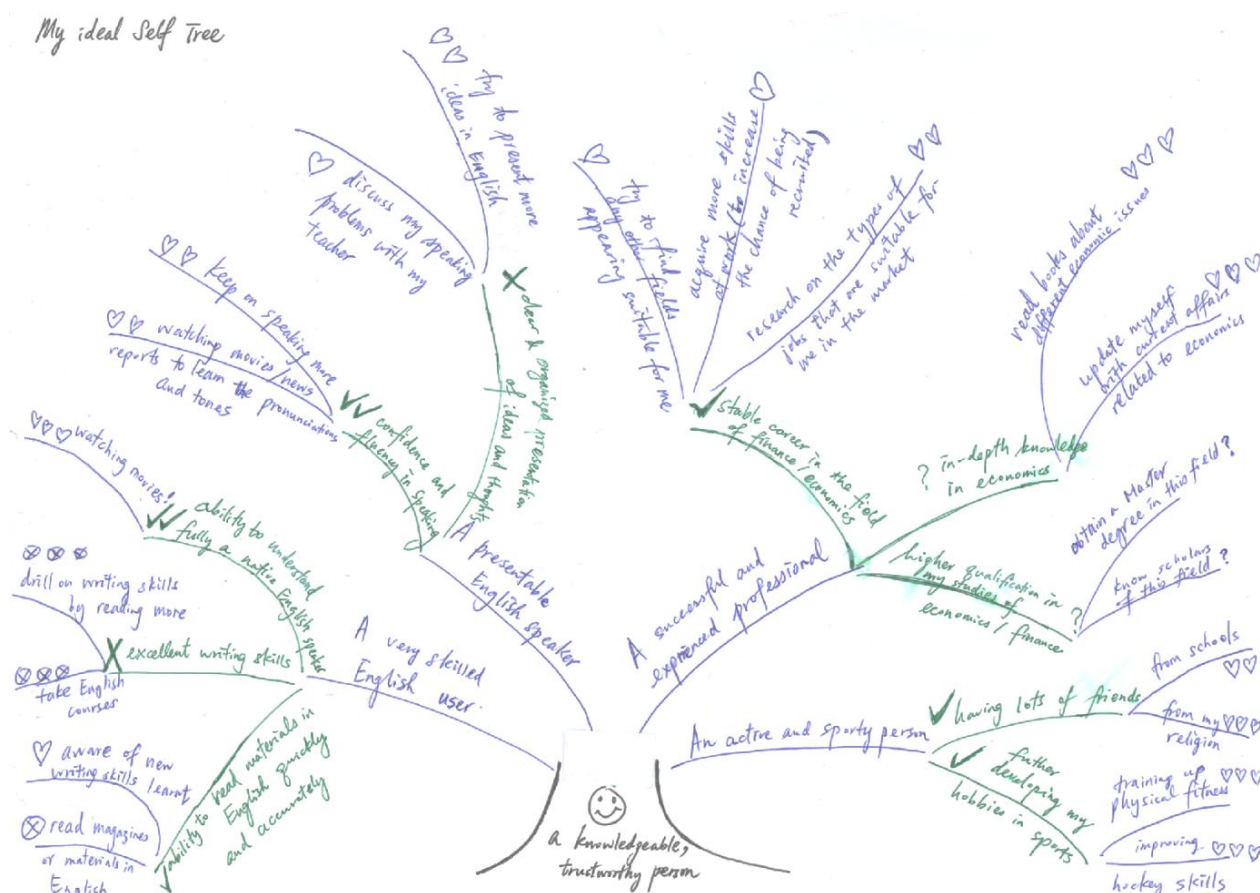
My ideal Self Tree

try to present more ideas in English

discuss my speaking problems with my teacher

try to find any other fields appearing suitable for me

acquire more skills at work (to increase the chance of being recruited)

research on the types of jobs that are suitable for me in the market

read books about different economic issues

update myself with current affairs related to economics

keep on speaking more

watching movies/news reports to learn the pronunciations and tones

clear & organized presentation of ideas and thoughts

confidence and fluency in speaking

stable career in the field of finance/economics

? in-depth knowledge in economics

obtain a Master degree in this field?

watching movies!

ability to understand fully a native English speaker

A presentable English speaker

A successful and experienced professional

higher qualification in my studies of economics/finance ?

know scholars of this field ?

drill on writing skills by reading more

excellent writing skills

A very skilled English user

take English courses

from schools

having lots of friends

from my religion

aware of new writing skills learnt

ability to read materials in English quickly and accurately

An active and sporty person

further developing my hobbies in sports

training up physical fitness

read magazines or materials in English

a knowledgeable, trustworthy person

improving hockey skills